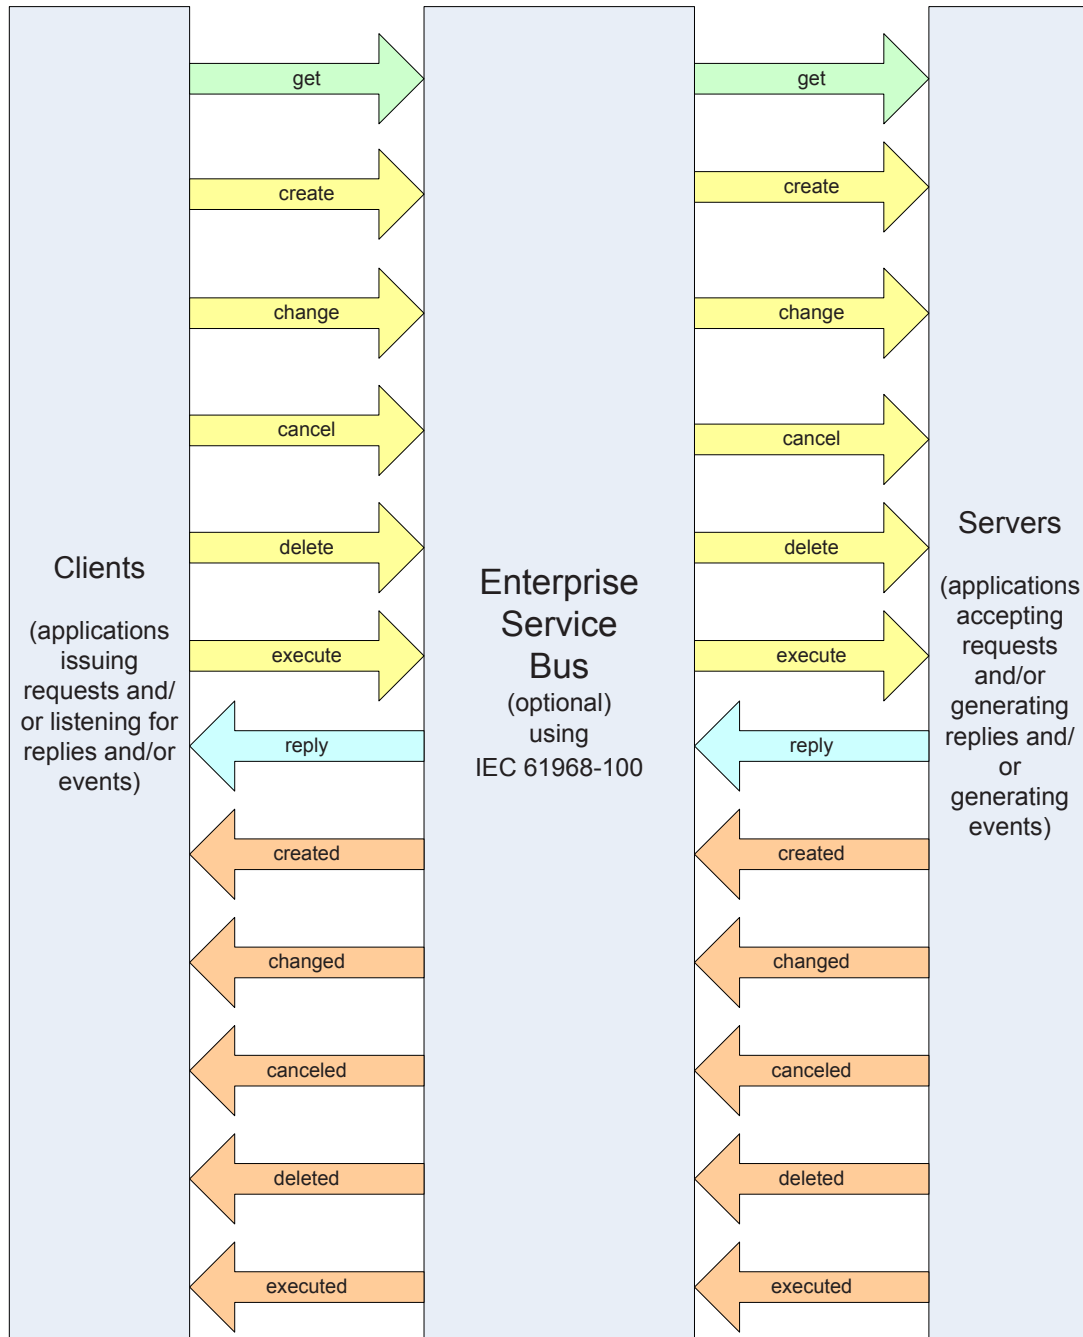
Clients

(applications issuing requests and/ or listening for replies and/or events)

get

create

change

cancel

delete

execute

reply

created

changed

canceled

deleted

executed

Enterprise Service Bus
(optional) using IEC 61968-100

get

create

change

cancel

delete

execute

reply

created

changed

canceled

deleted

executed

Servers

(applications accepting requests and/or generating replies and/ or generating events)